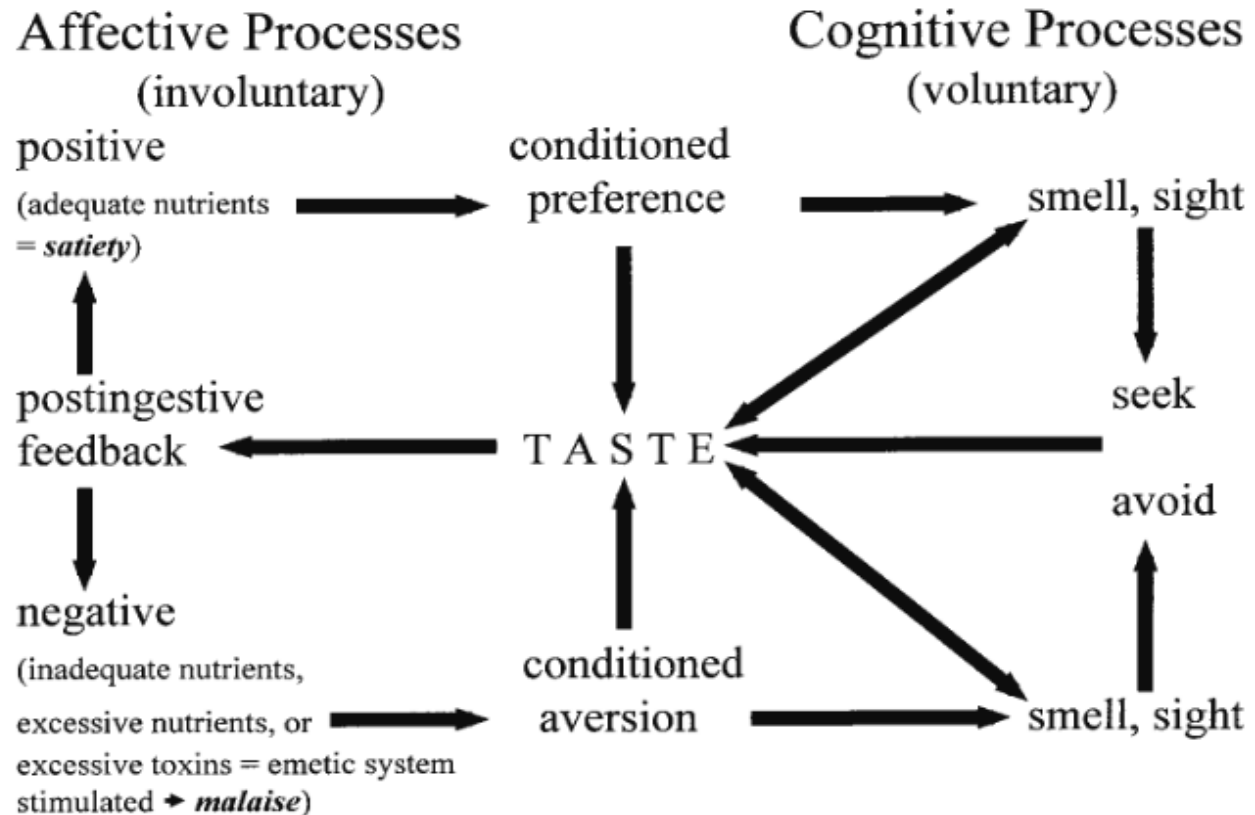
Affective Processes
(involuntary)

Cognitive Processes
(voluntary)

positive
(adequate nutrients = *satiety*)

conditioned preference

smell, sight

postingestive feedback

T A S T E

seek

avoid

negative
(inadequate nutrients, excessive nutrients, or excessive toxins = emetic system stimulated → *malaise*)

conditioned aversion

smell, sight